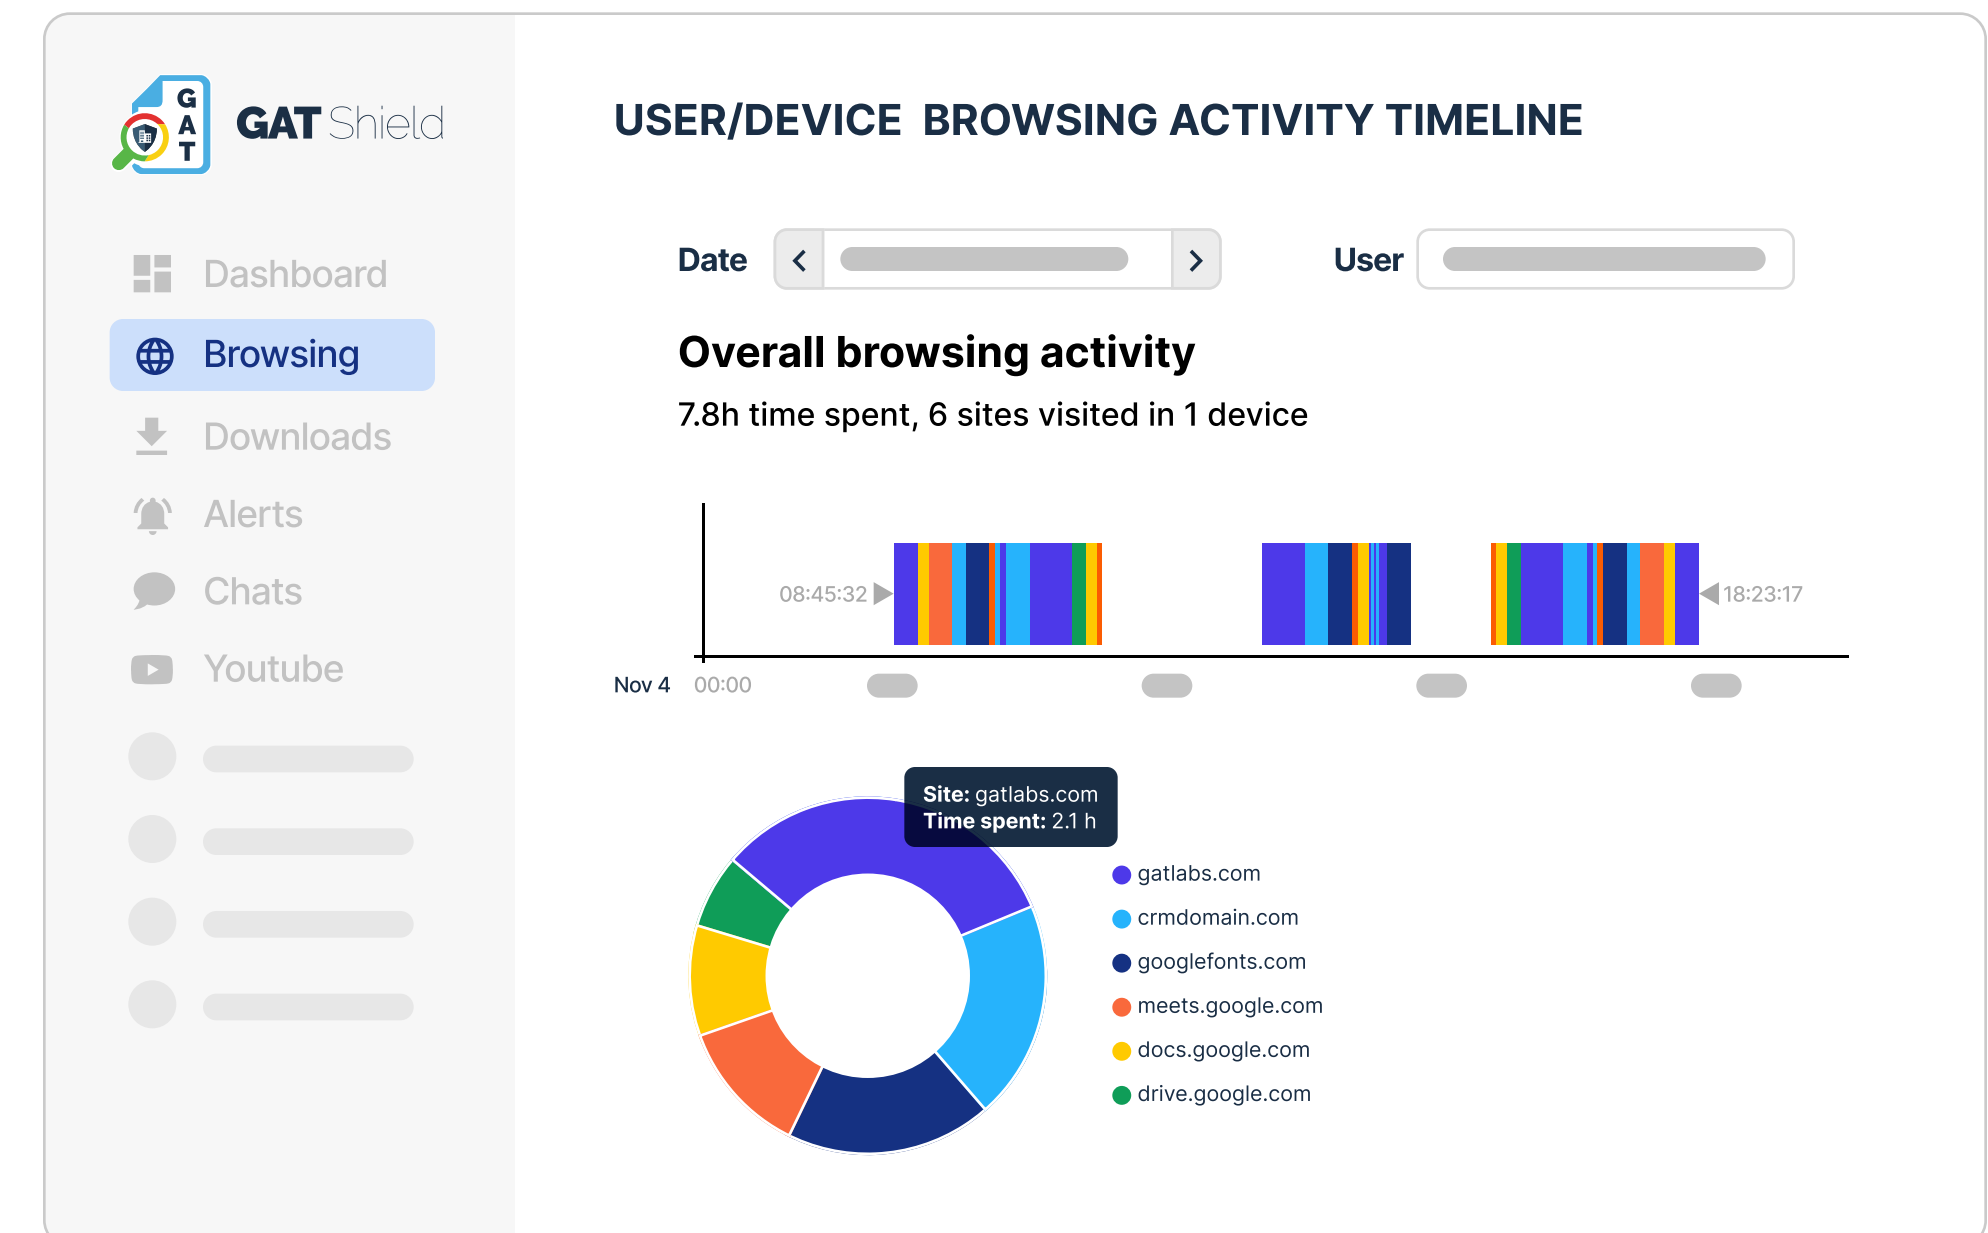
G
A
T

GAT Shield

Dashboard

Browsing

Downloads

Alerts

Chats

Youtube

USER/DEVICE BROWSING ACTIVITY TIMELINE

Date

User

Overall browsing activity

7.8h time spent, 6 sites visited in 1 device

08:45:32

18:23:17

Nov 4 00:00

**Site:** gatlabs.com
**Time spent:** 2.1 h

gatlabs.com
crmdomain.com
googlefonts.com
meets.google.com
docs.google.com
drive.google.com